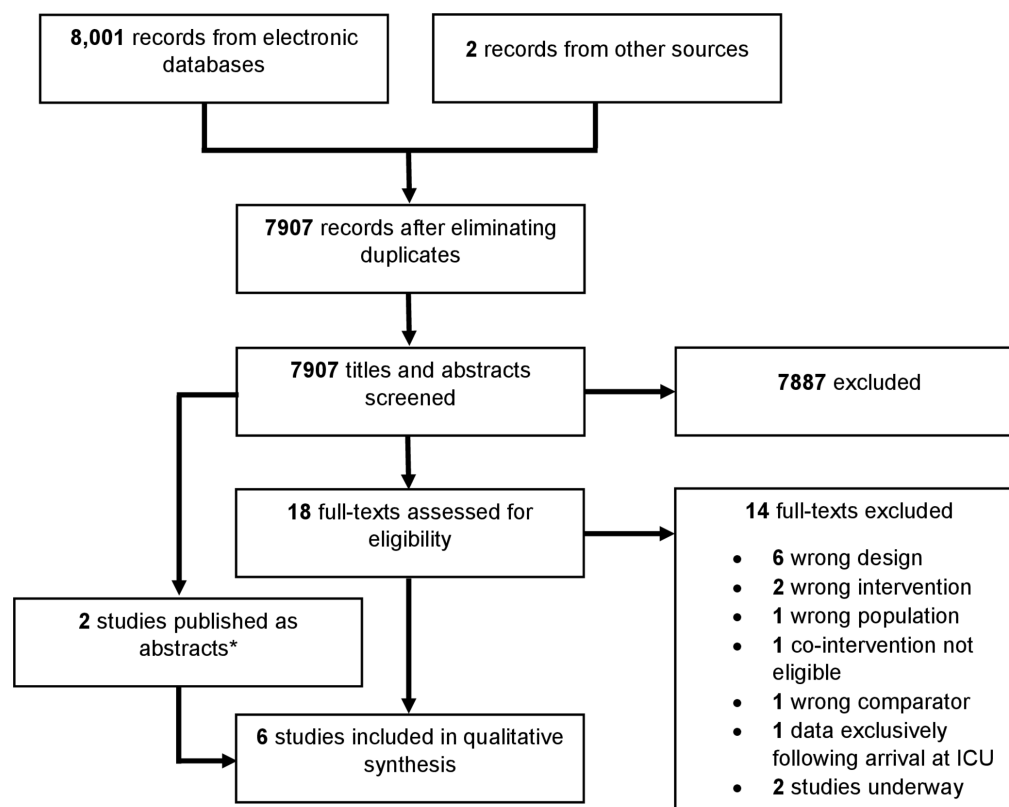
**8,001** records from electronic databases

**2** records from other sources

**7907** records after eliminating duplicates

**7907** titles and abstracts screened

**7887** excluded

**18** full-texts assessed for eligibility

**14** full-texts excluded

- **6** wrong design
- **2** wrong intervention
- **1** wrong population
- **1** co-intervention not eligible
- **1** wrong comparator
- **1** data exclusively following arrival at ICU
- **2** studies underway

**2** studies published as abstracts*

**6** studies included in qualitative synthesis